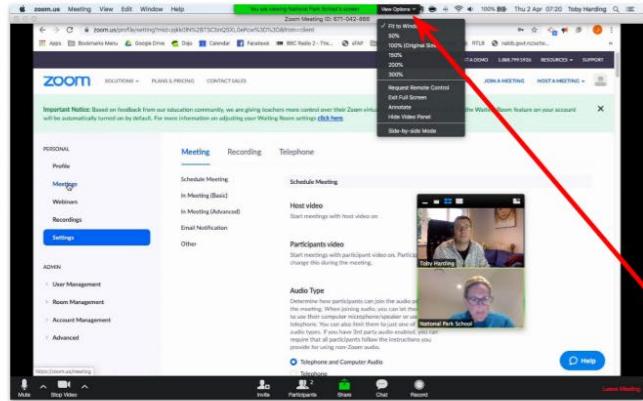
zoom.us Meeting View Edit Window Help
You are viewing National Park School's screen View Options
100% Thu 2 Apr 07:20 Toby Harding
Zoom Meeting ID: 671-042-888
zoom.us/profile/setting?mid=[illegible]
Apps Bookmarks Menu Google Drive Dojo Calendar Facebook BBC Radio 2 - Thi... sFAP RTLB

✓ Fit to Window
50%
100% (Original Size)
150%
200%
300%
Request Remote Control
Exit Full Screen
Annotate
Hide Video Panel
Side-by-side Mode

ZOOM SOLUTIONS PLANS & PRICING CONTACT SALES
JOIN A MEETING HOST A MEETING SUPPORT

Important Notice: Based on feedback from our education community, we are giving teachers more control over their Zoom virtual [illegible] Waiting Room feature on your account will be automatically turned on by default. For more information on adjusting your Waiting Room settings click here.

PERSONAL
Profile
Meetings
Webinars
Recordings
Settings

ADMIN
User Management
Room Management
Account Management
Advanced

Meeting Recording Telephone

Schedule Meeting
In Meeting (Basic)
In Meeting (Advanced)
Email Notification
Other

Schedule Meeting

Host video
Start meetings with host video on

Participants video
Start meetings with participant video on. Partic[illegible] change this during the meeting.

Audio Type
Determine how participants can join the audio p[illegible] the meeting. When joining audio, you can let the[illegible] to use their computer microphone/speaker or u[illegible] telephone. You can also limit them to just one o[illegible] audio types. If you have 3rd party audio enabled, you can require that all participants follow the instructions you provide for using non-Zoom audio.

Telephone and Computer Audio
Telephone

Toby Harding
National Park School

Help

https://zoom.us/meeting

Mute Stop Video Invite Participants 2 Share Chat Record Leave Meeting